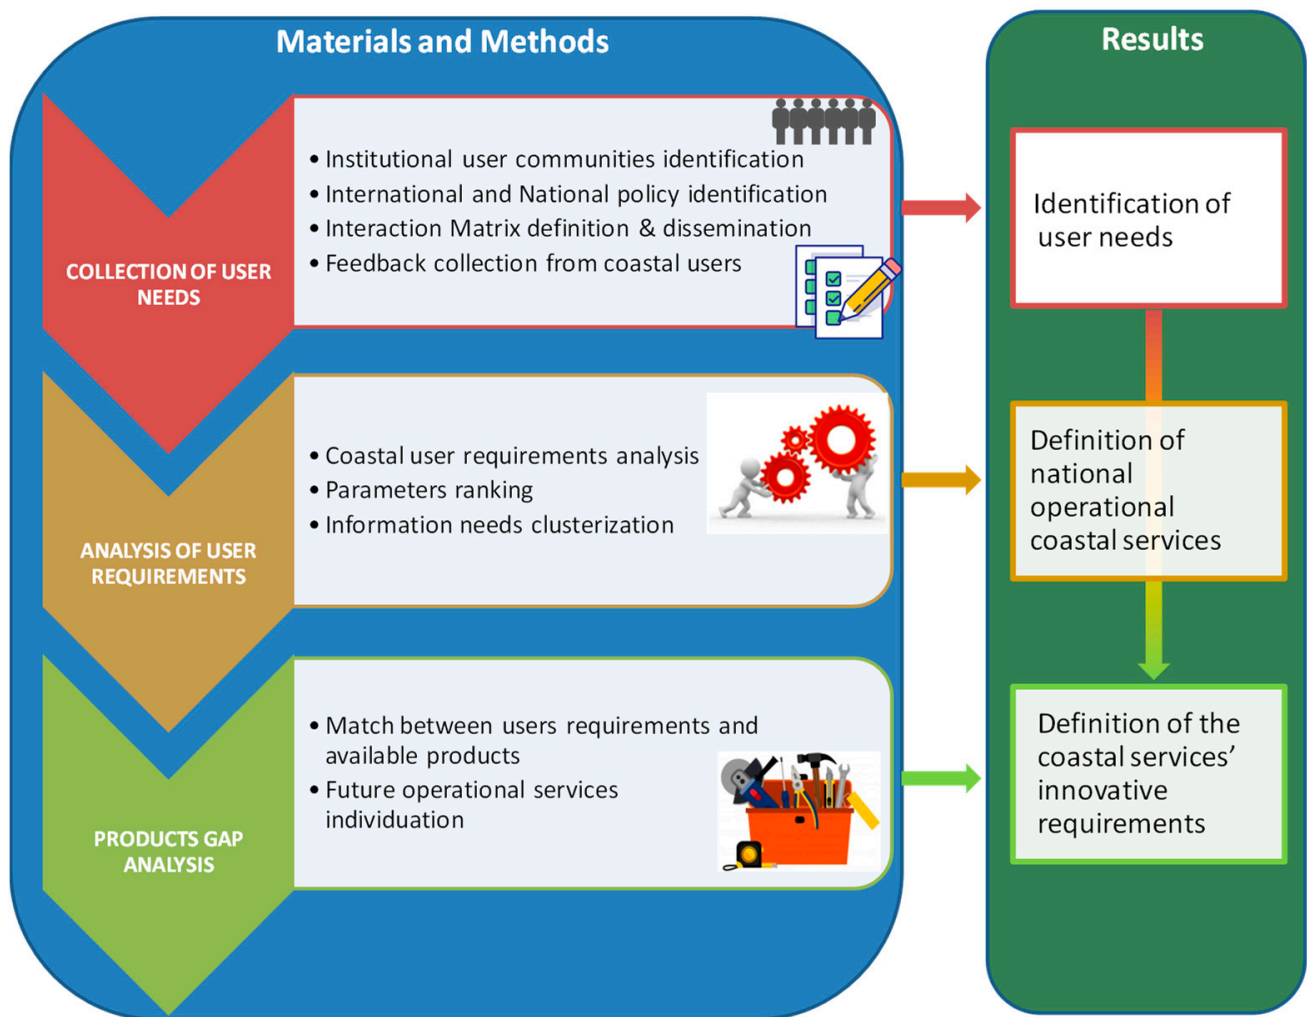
Materials and Methods

COLLECTION OF USER NEEDS

• Institutional user communities identification
• International and National policy identification
• Interaction Matrix definition & dissemination
• Feedback collection from coastal users

ANALYSIS OF USER REQUIREMENTS

• Coastal user requirements analysis
• Parameters ranking
• Information needs clusterization

PRODUCTS GAP ANALYSIS

• Match between users requirements and available products
• Future operational services individuation

Results

Identification of user needs

Definition of national operational coastal services

Definition of the coastal services' innovative requirements